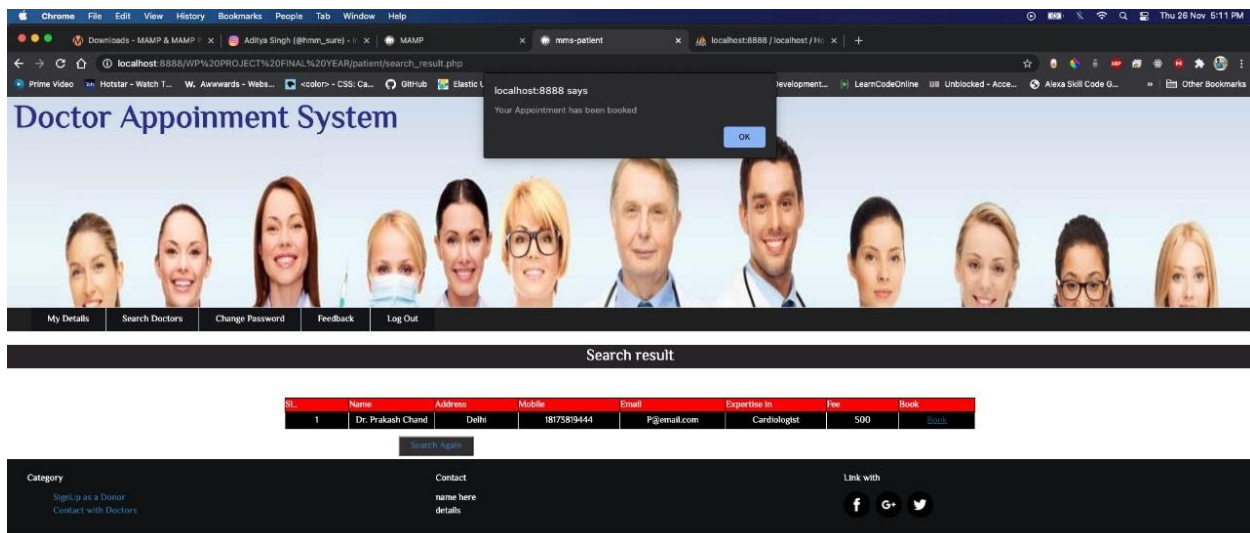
Chrome File Edit View History Bookmarks People Tab Window Help

Thu 26 Nov 5:11 PM

Downloads - MAMP & MAMP P | Aditya Singh (@hmm_sure) • I | MAMP | mms-patient | localhost:8888 / localhost / Ho | +

localhost:8888/WP%20PROJECT%20FINAL%20YEAR/patient/search_result.php

Prime Video | Hotstar - Watch T... | W. Awwwards - Webs... | <color> - CSS: Ca... | GitHub | Elastic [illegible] | Development... | LearnCodeOnline | Unblocked - Acce... | Alexa Skill Code G... | Other Bookmarks

localhost:8888 says

Your Appointment has been booked

OK

Doctor Appoinment System

My Details | Search Doctors | Change Password | Feedback | Log Out

Search result

| Sl. | Name | Address | Mobile | Email | Expertise In | Fee | Book |
|---|---|---|---|---|---|---|---|
| 1 | Dr. Prakash Chand | Delhi | 18173819444 | P@email.com | Cardiologist | 500 | Book |

Search Again

Category

SignUp as a Donor
Contact with Doctors

Contact

name here
details

Link with